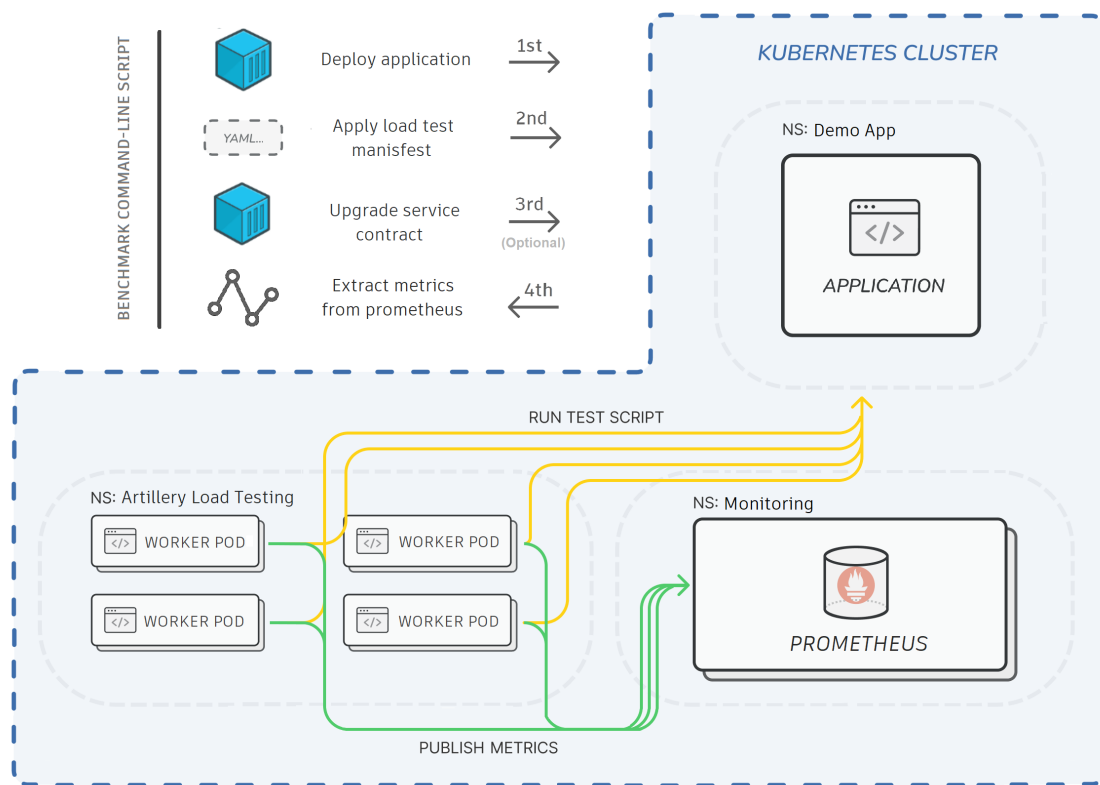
BENCHMARK COMMAND-LINE SCRIPT

Deploy application 1st

YAML... Apply load test manisfest 2nd

Upgrade service contract 3rd (Optional)

Extract metrics from prometheus 4th

KUBERNETES CLUSTER

NS: Demo App

APPLICATION

RUN TEST SCRIPT

NS: Artillery Load Testing

WORKER POD

WORKER POD

WORKER POD

WORKER POD

NS: Monitoring

PROMETHEUS

PUBLISH METRICS